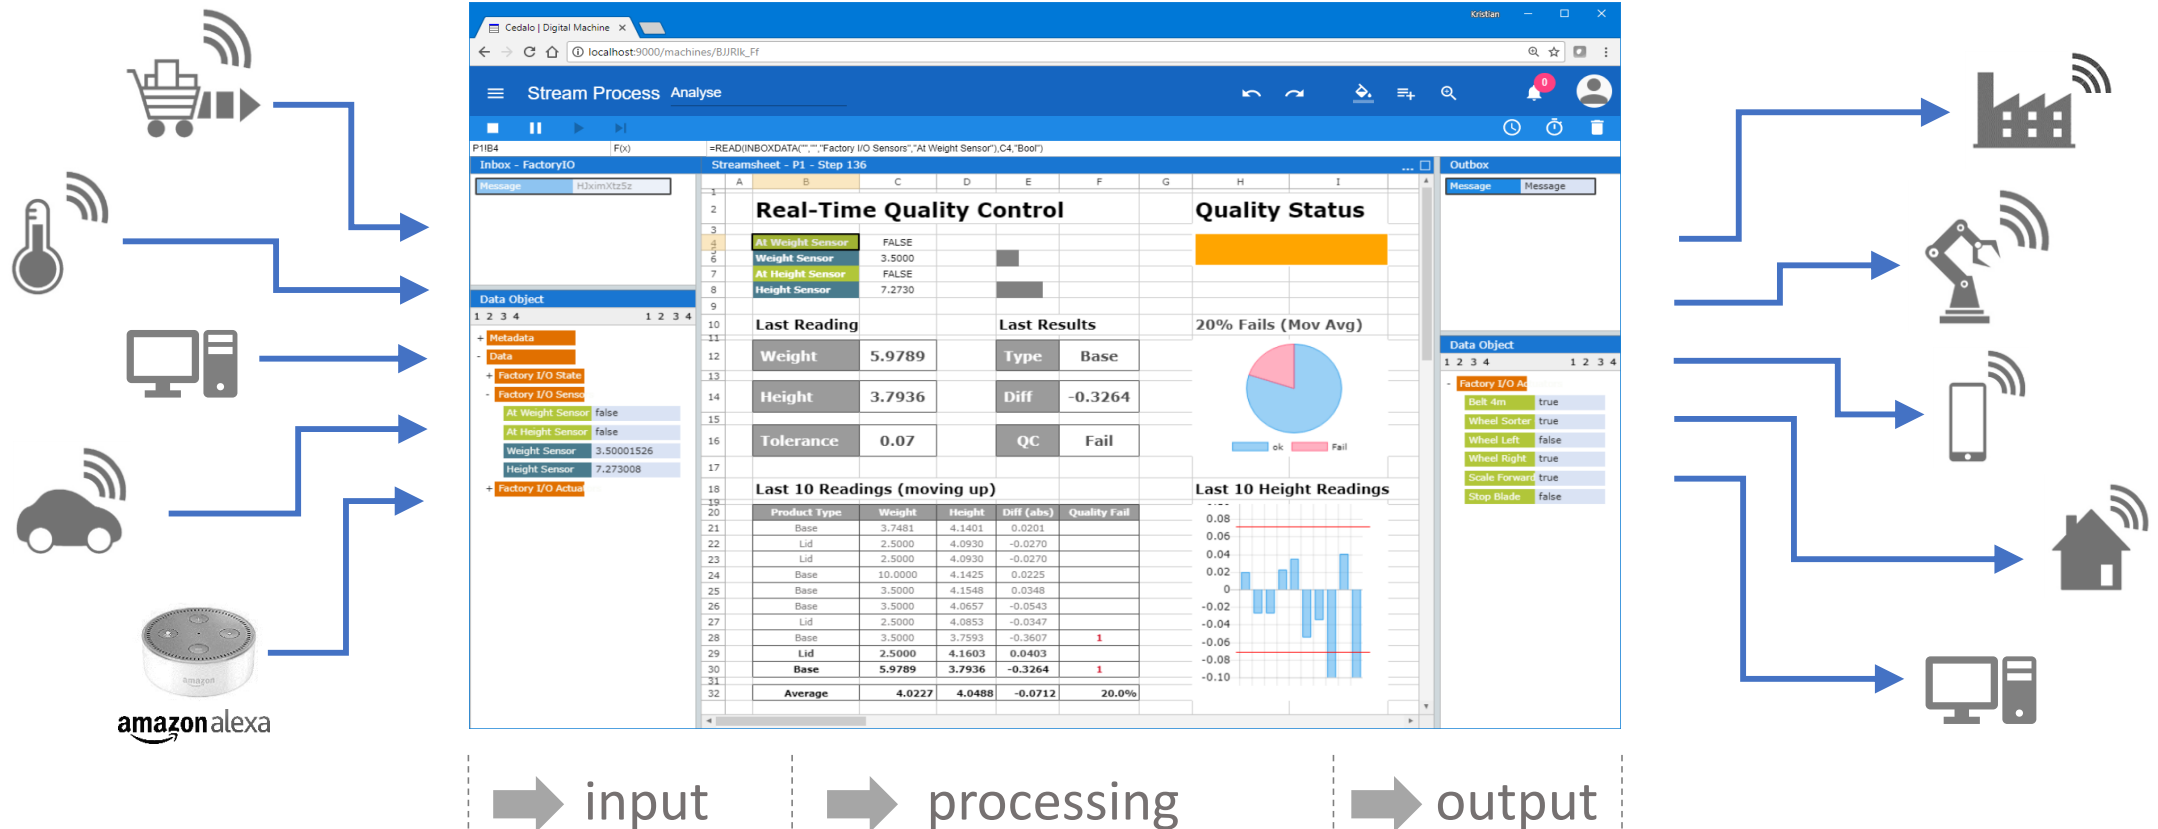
Cedalo | Digital Machine ×

Kristian

localhost:9000/machines/BJJRIk_Ff

Stream Process Analyse

0

P1!B4 F(x) =READ(INBOXDATA("","","Factory I/O Sensors","At Weight Sensor"),C4,"Bool")

Inbox - FactoryIO

Message HJximXtzSz

Data Object

1 2 3 4 1 2 3 4

+ Metadata
- Data
+ Factory I/O State
- Factory I/O Senso
At Weight Sensor false
At Height Sensor false
Weight Sensor 3.50001526
Height Sensor 7.273008
+ Factory I/O Actual

Streamsheet - P1 - Step 136

| | A | B | C | D | E | F | G | H | I |
|---|---|---|---|---|---|---|---|---|---|
| 2 | | Real-Time Quality Control | | | | | | Quality Status | |
| 4 | | At Weight Sensor | FALSE | | | | | | |
| 6 | | Weight Sensor | 3.5000 | | | | | | |
| 7 | | At Height Sensor | FALSE | | | | | | |
| 8 | | Height Sensor | 7.2730 | | | | | | |
| 10 | | Last Reading | | Last Results | | | | 20% Fails (Mov Avg) | |
| 12 | | Weight | 5.9789 | Type | Base | | | | |
| 14 | | Height | 3.7936 | Diff | -0.3264 | | | | |
| 16 | | Tolerance | 0.07 | QC | Fail | | | | |
| 18 | | Last 10 Readings (moving up) | | | | | | Last 10 Height Readings | |
| 20 | | Product Type | Weight | Height | Diff (abs) | Quality Fail | | | |
| 21 | | Base | 3.7481 | 4.1401 | 0.0201 | | | | |
| 22 | | Lid | 2.5000 | 4.0930 | -0.0270 | | | | |
| 23 | | Lid | 2.5000 | 4.0930 | -0.0270 | | | | |
| 24 | | Base | 10.0000 | 4.1425 | 0.0225 | | | | |
| 25 | | Base | 3.5000 | 4.1548 | 0.0348 | | | | |
| 26 | | Base | 3.5000 | 4.0657 | -0.0543 | | | | |
| 27 | | Lid | 2.5000 | 4.0853 | -0.0347 | | | | |
| 28 | | Base | 3.5000 | 3.7593 | -0.3607 | 1 | | | |
| 29 | | Lid | 2.5000 | 4.1603 | 0.0403 | | | | |
| 30 | | Base | 5.9789 | 3.7936 | -0.3264 | 1 | | | |
| 32 | | Average | 4.0227 | 4.0488 | -0.0712 | 20.0% | | | |

ok Fail

0.08 0.06 0.04 0.02 0 -0.02 -0.04 -0.06 -0.08 -0.10

Outbox

Message Message

Data Object

1 2 3 4 1 2 3 4

- Factory I/O Ac
Belt 4m true
Wheel Sorter true
Wheel Left false
Wheel Right true
Scale Forward true
Stop Blade false

amazon alexa

amazon

input processing output